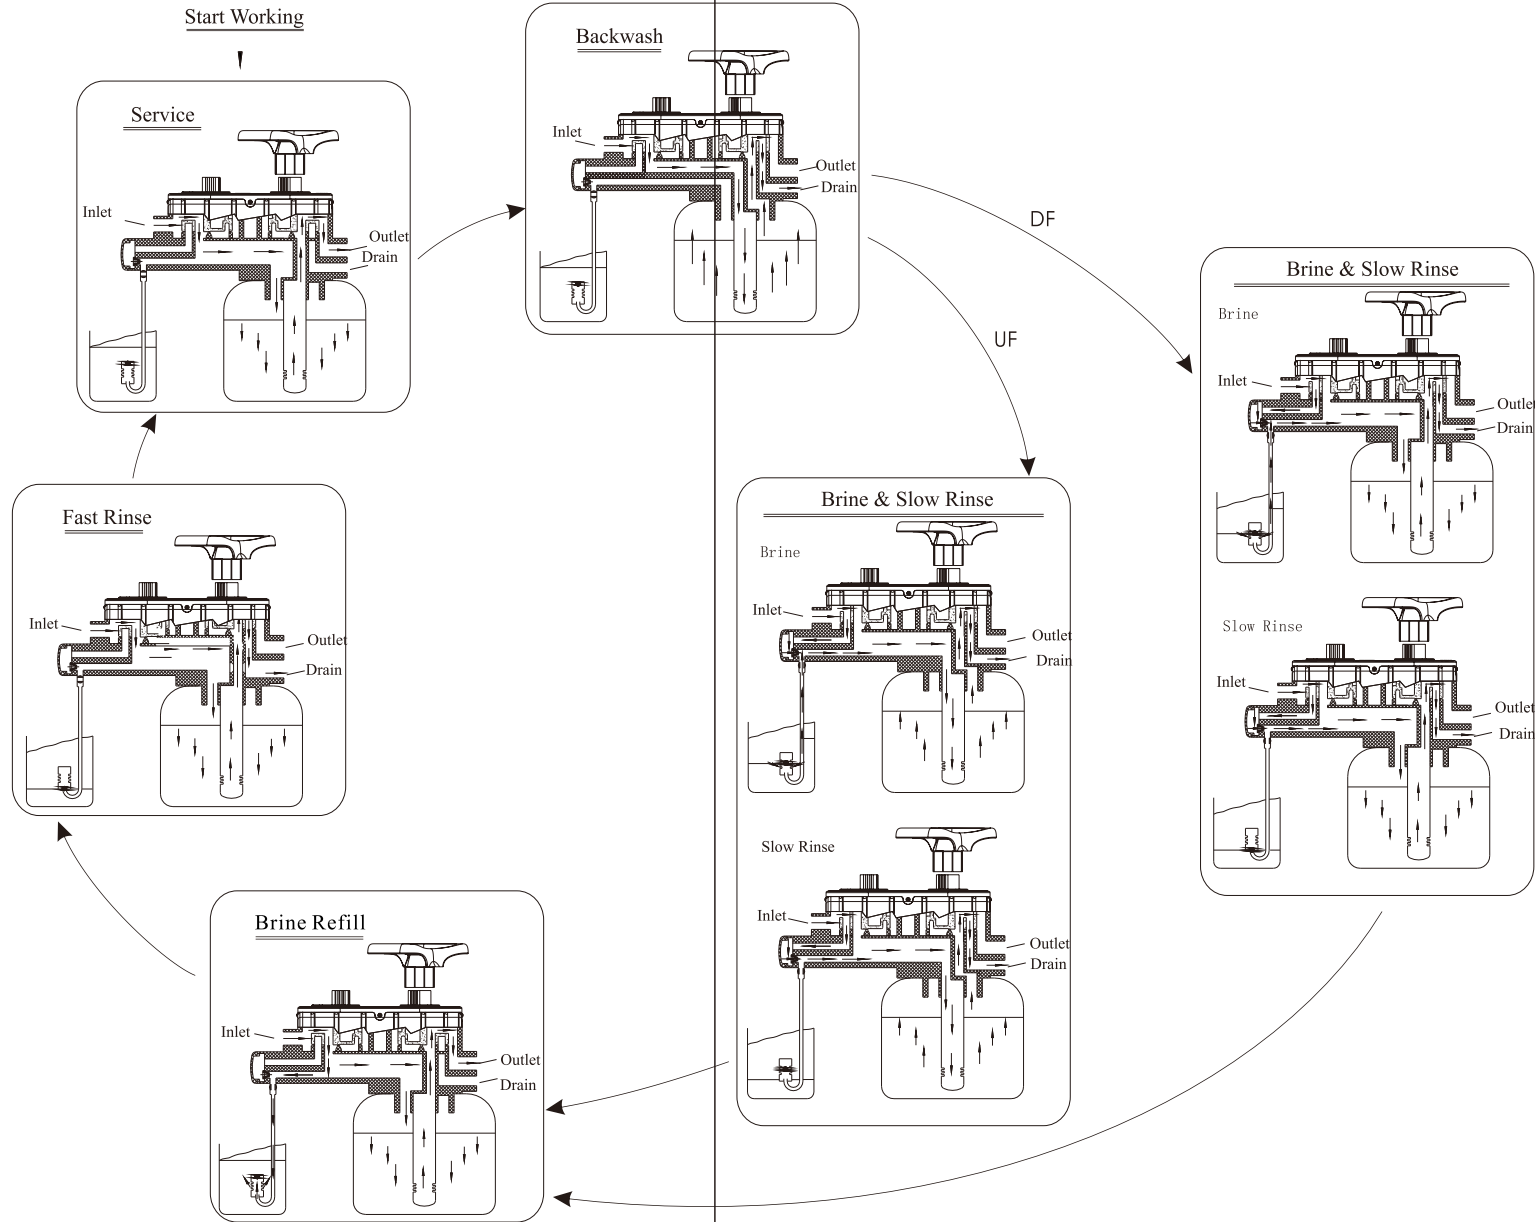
Start Working

Service

Inlet

Outlet

Drain

Backwash

Inlet

Outlet

Drain

DF

UF

Brine & Slow Rinse

Brine

Inlet

Outlet

Drain

Slow Rinse

Inlet

Outlet

Drain

Brine & Slow Rinse

Brine

Inlet

Outlet

Drain

Slow Rinse

Inlet

Outlet

Drain

Fast Rinse

Inlet

Outlet

Drain

Brine Refill

Inlet

Outlet

Drain